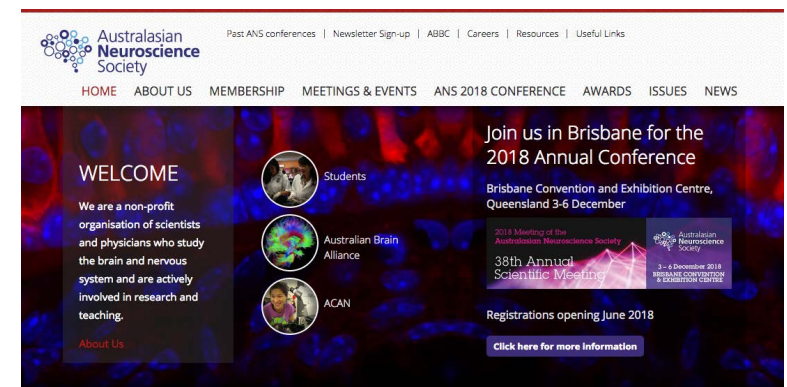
Australasian Neuroscience Society

Past ANS conferences | Newsletter Sign-up | ABBC | Careers | Resources | Useful Links

HOME ABOUT US MEMBERSHIP MEETINGS & EVENTS ANS 2018 CONFERENCE AWARDS ISSUES NEWS

WELCOME

We are a non-profit organisation of scientists and physicians who study the brain and nervous system and are actively involved in research and teaching.

About Us

Students

Australian Brain Alliance

ACAN

Join us in Brisbane for the 2018 Annual Conference

Brisbane Convention and Exhibition Centre, Queensland 3-6 December

2018 Meeting of the Australasian Neuroscience Society

38th Annual Scientific Meeting

Australasian Neuroscience Society

3 – 6 December 2018
BRISBANE CONVENTION & EXHIBITION CENTRE

Registrations opening June 2018

Click here for more information